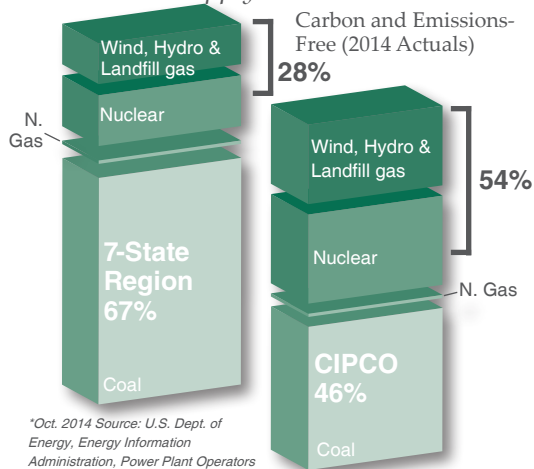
Carbon and Emissions-Free (2014 Actuals)

Wind, Hydro & Landfill gas

28%

Nuclear

N. Gas

7-State Region 67%

Coal

Wind, Hydro & Landfill gas

54%

Nuclear

N. Gas

CIPCO 46%

Coal

*Oct. 2014 Source: U.S. Dept. of Energy, Energy Information Administration, Power Plant Operators